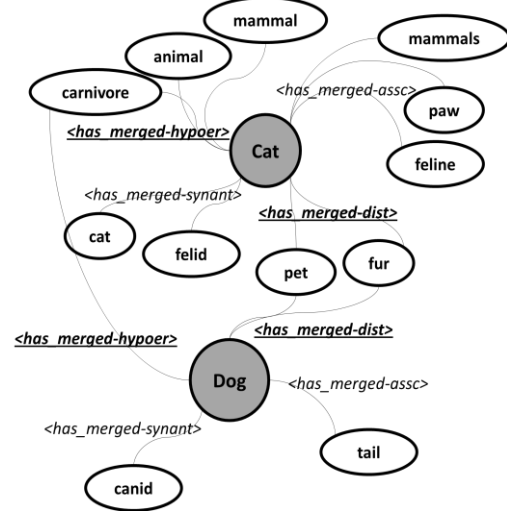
mammal

animal

mammals

carnivore

<has_merged-assc>

paw

<has_merged-hypoer>

Cat

feline

<has_merged-synant>

<has_merged-dist>

cat

felid

pet

fur

<has_merged-dist>

<has_merged-hypoer>

Dog

<has_merged-assc>

<has_merged-synant>

tail

canid